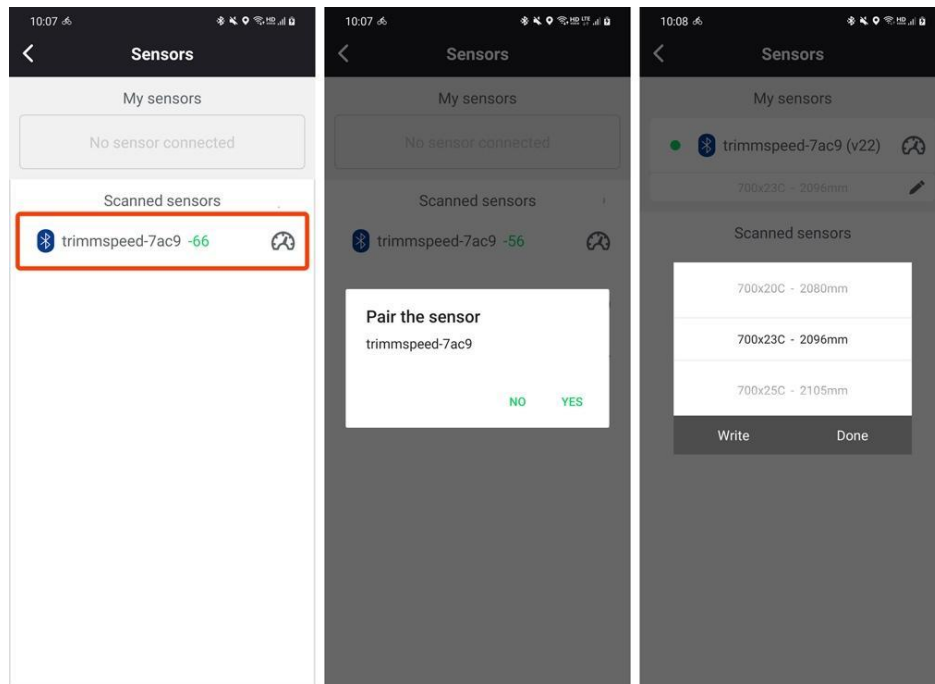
10:07

Sensors

My sensors

No sensor connected

Scanned sensors

trimmspeed-7ac9 -66

10:07

Sensors

My sensors

No sensor connected

Scanned sensors

trimmspeed-7ac9 -56

Pair the sensor

trimmspeed-7ac9

NO YES

10:08

Sensors

My sensors

trimmspeed-7ac9 (v22)

700x23C - 2096mm

Scanned sensors

700x20C - 2080mm

700x23C - 2096mm

700x25C - 2105mm

Write Done